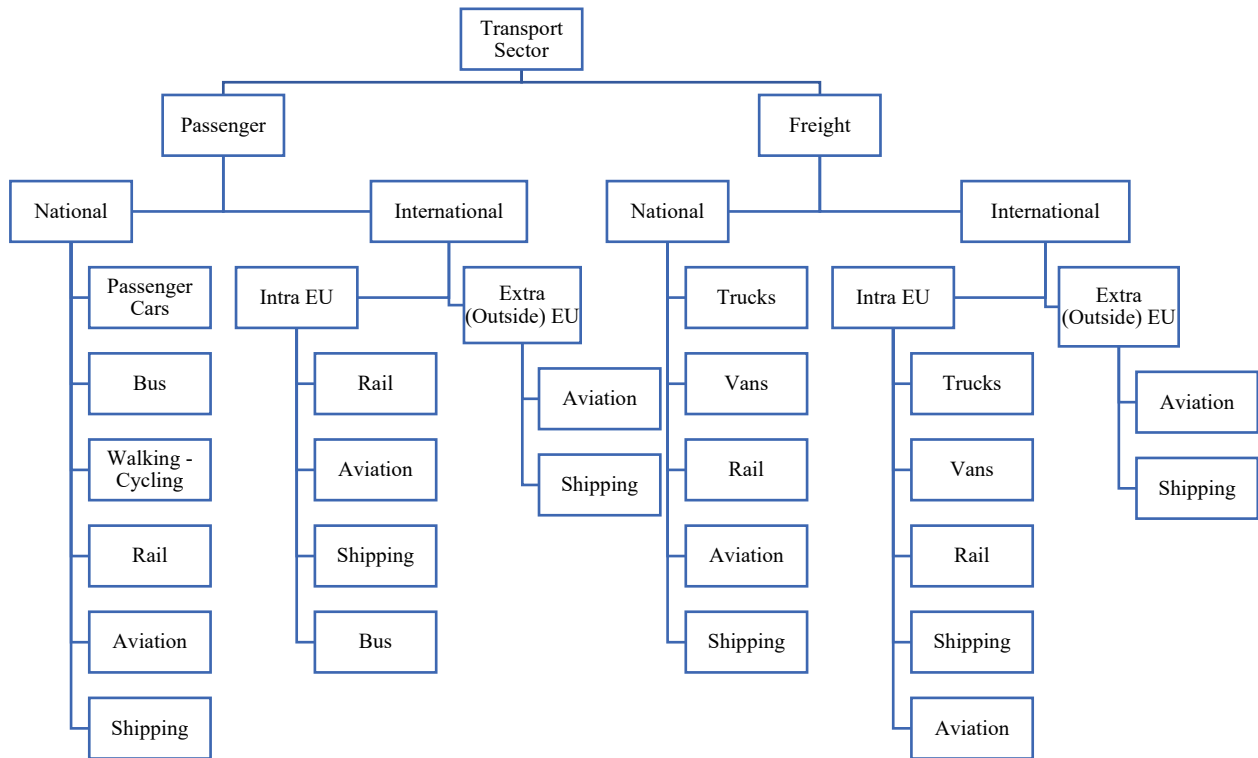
Transport Sector

Passenger

Freight

National

International

National

International

Passenger Cars

Bus

Walking - Cycling

Rail

Aviation

Shipping

Intra EU

Rail

Aviation

Shipping

Bus

Extra (Outside) EU

Aviation

Shipping

Trucks

Vans

Rail

Aviation

Shipping

Intra EU

Trucks

Vans

Rail

Shipping

Aviation

Extra (Outside) EU

Aviation

Shipping